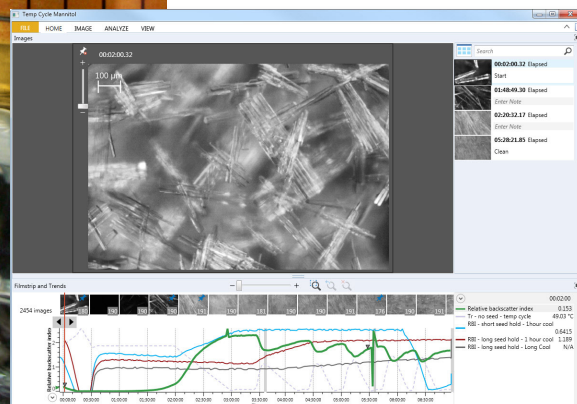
Temp Cycle Mannitol

FILE HOME IMAGE ANALYZE VIEW

Images

00:02:00.32

100 µm

Search

00:02:00.32 Elapsed
Start

01:48:49.30 Elapsed
Enter Note

02:20:32.17 Elapsed
Enter Note

05:28:21.85 Elapsed
Clean

Filmstrip and Trends

2454 images

00:02:00

Relative backscatter index 0.153
Tr - no seed - temp cycle 49.03 °C
RBI - short seed hold - 1hour cool 0.6415
RBI - long seed hold - 1 hour cool 1.189
RBI - long seed hold - Long Cool N/A

Relative backscatter ratio